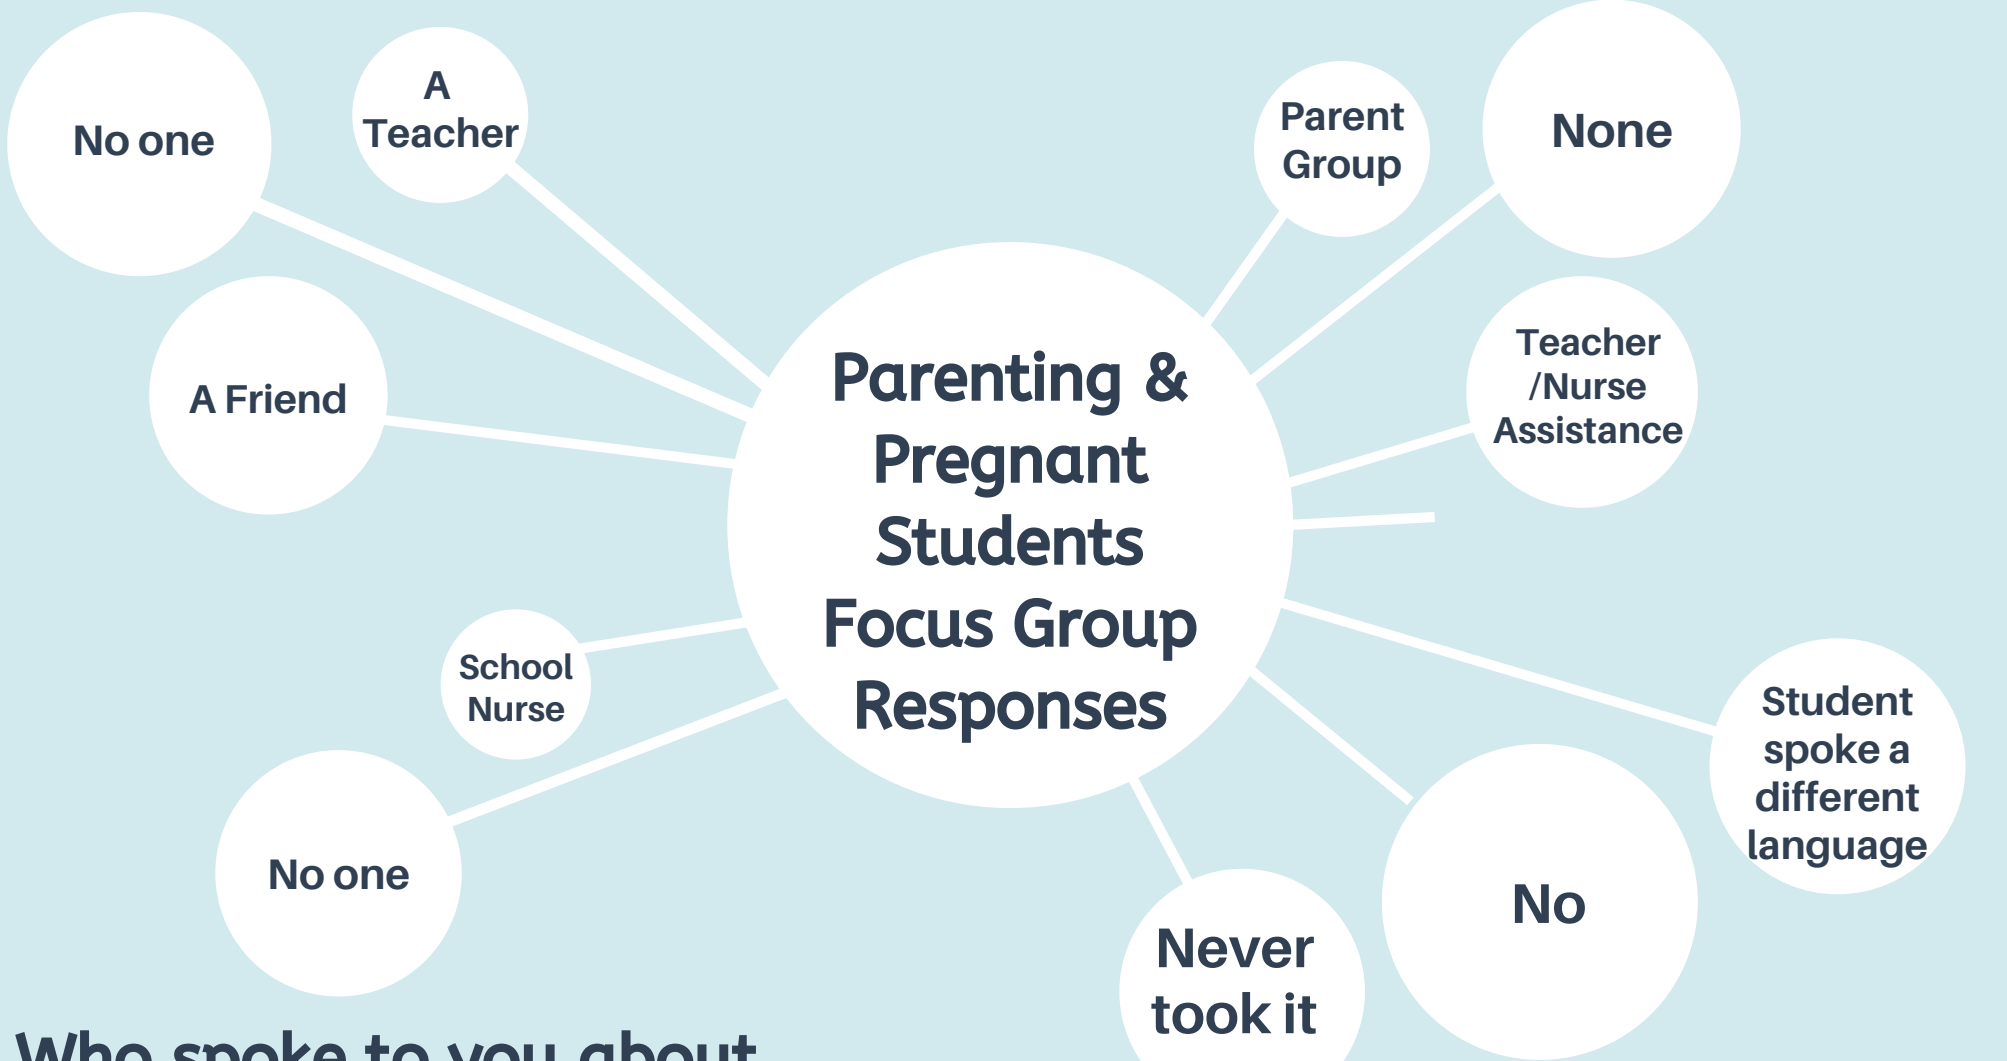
Parenting & Pregnant Students Focus Group Responses

No one

A Teacher

A Friend

School Nurse

No one

Parent Group

None

Teacher /Nurse Assistance

Student spoke a different language

No

Never took it

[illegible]